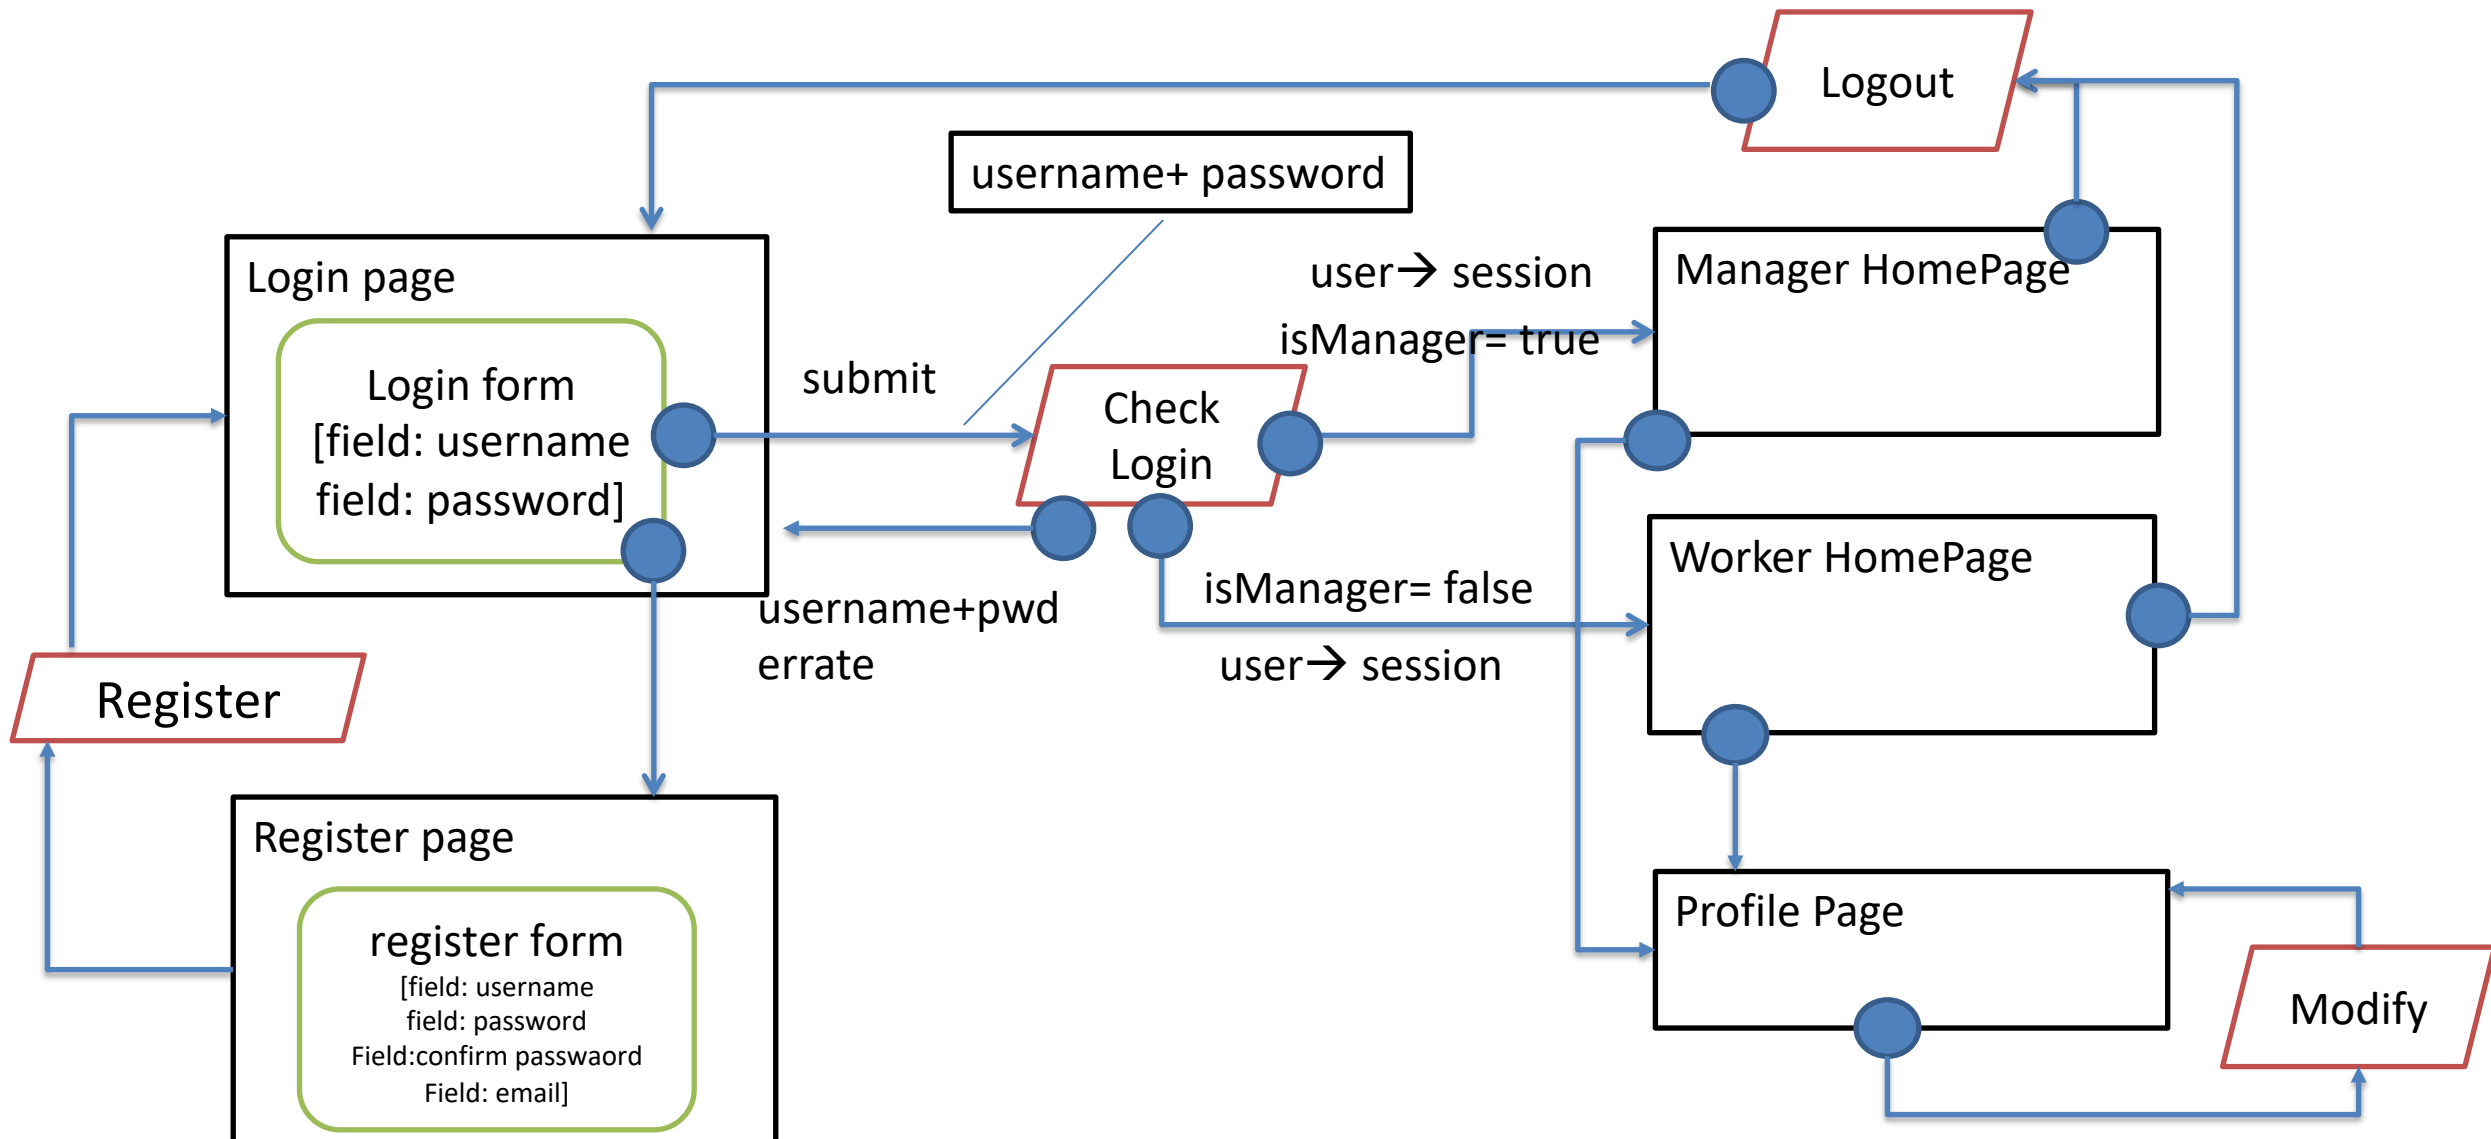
Logout

username+ password

Login page

Login form
[field: username
field: password]

submit

Check Login

user→ session
isManager= true

Manager HomePage

Worker HomePage

isManager= false
user→ session

username+pwd errate

Register

Register page

register form
[field: username
field: password
Field:confirm passwaord
Field: email]

Profile Page

Modify